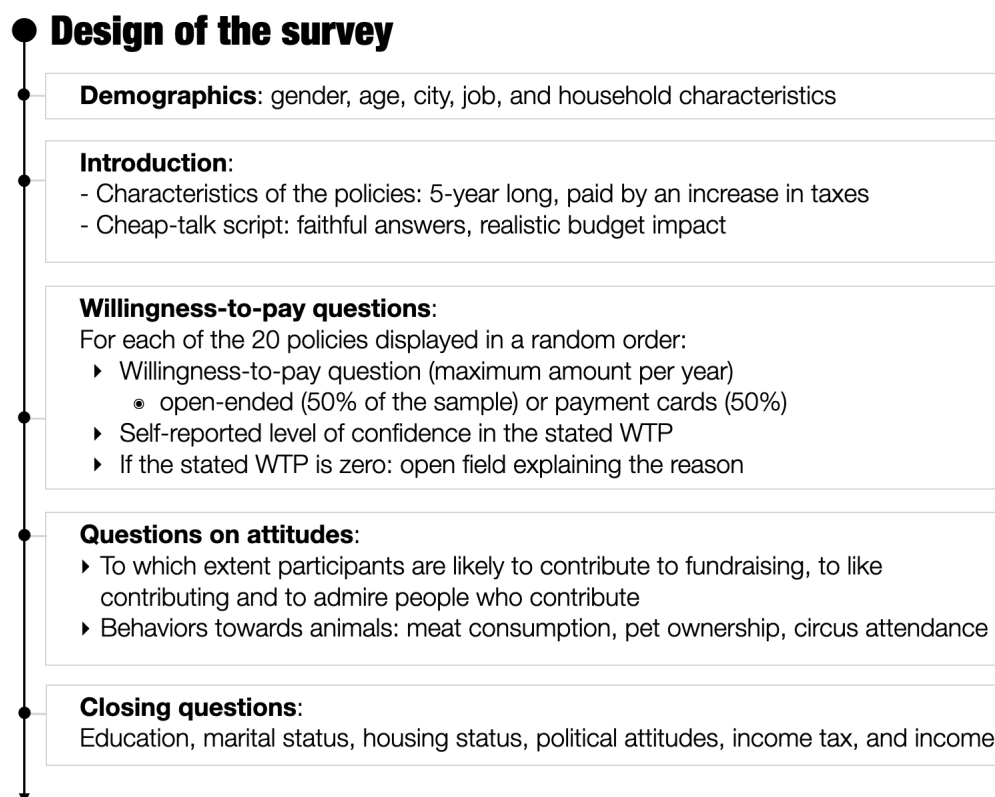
Design of the survey

**Demographics**: gender, age, city, job, and household characteristics

**Introduction**:
- Characteristics of the policies: 5-year long, paid by an increase in taxes
- Cheap-talk script: faithful answers, realistic budget impact

**Willingness-to-pay questions**:
For each of the 20 policies displayed in a random order:
- Willingness-to-pay question (maximum amount per year)
  - open-ended (50% of the sample) or payment cards (50%)
- Self-reported level of confidence in the stated WTP
- If the stated WTP is zero: open field explaining the reason

**Questions on attitudes**:
- To which extent participants are likely to contribute to fundraising, to like contributing and to admire people who contribute
- Behaviors towards animals: meat consumption, pet ownership, circus attendance

**Closing questions**:
Education, marital status, housing status, political attitudes, income tax, and income